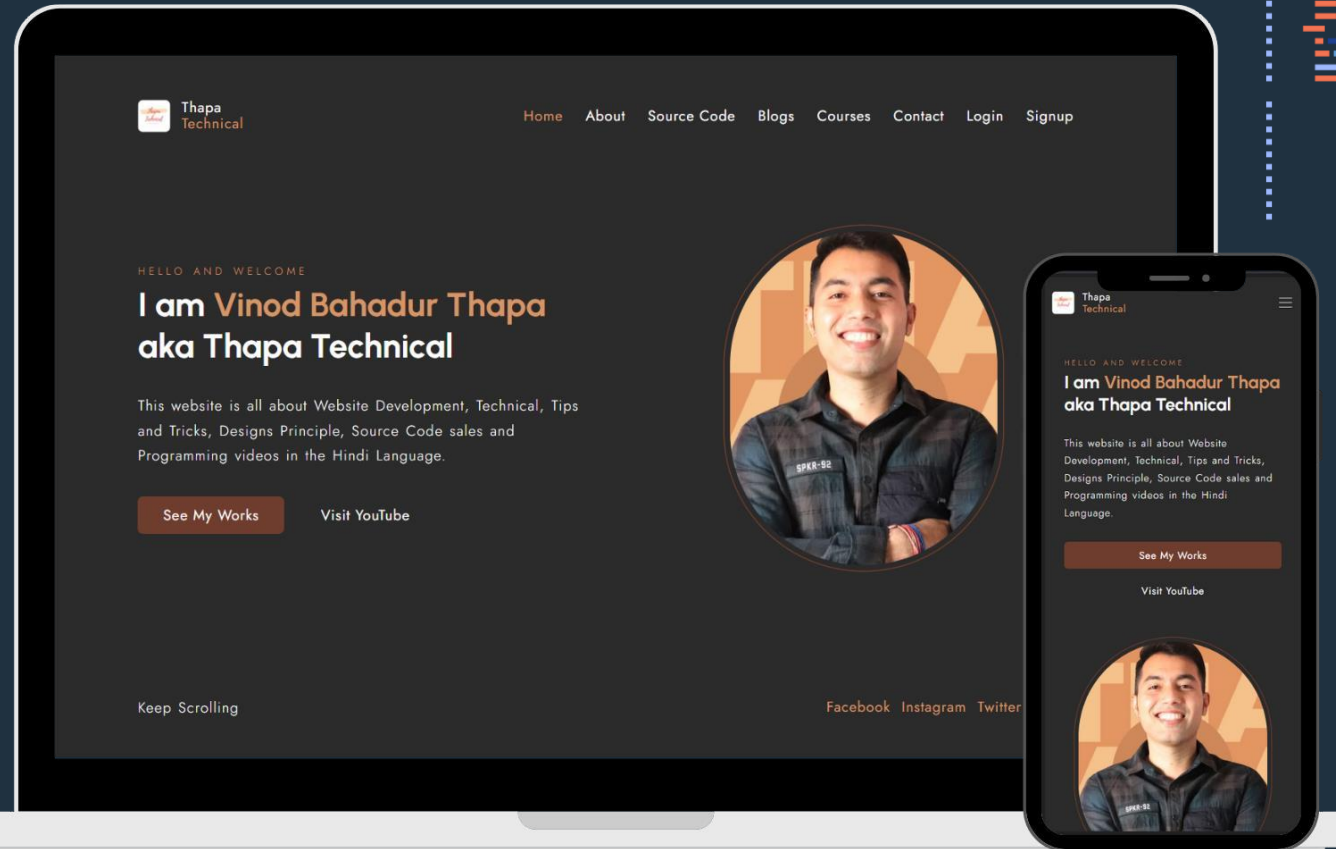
Thapa
Technical

Home About Source Code Blogs Courses Contact Login Signup

HELLO AND WELCOME

I am Vinod Bahadur Thapa aka Thapa Technical

This website is all about Website Development, Technical, Tips and Tricks, Designs Principle, Source Code sales and Programming videos in the Hindi Language.

See My Works

Visit YouTube

SPKR-52

Keep Scrolling

Facebook Instagram Twitter

Thapa
Technical

HELLO AND WELCOME

I am Vinod Bahadur Thapa aka Thapa Technical

This website is all about Website Development, Technical, Tips and Tricks, Designs Principle, Source Code sales and Programming videos in the Hindi Language.

See My Works

Visit YouTube

SPKR-52